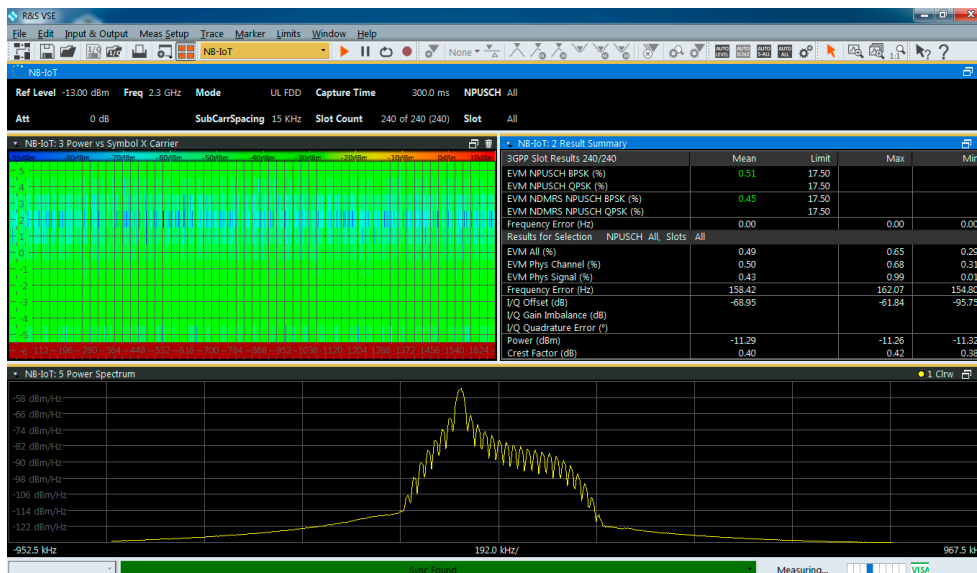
R&S VSE

File Edit Input & Output Meas Setup Trace Marker Limits Window Help

NB-IoT

None

NB-IoT

Ref Level -13.00 dBm Freq 2.3 GHz Mode UL FDD Capture Time 300.0 ms NPUSCH All

Att 0 dB SubCarrSpacing 15 KHz Slot Count 240 of 240 (240) Slot All

NB-IoT: 3 Power vs Symbol X Carrier

-6 112 196 280 364 448 532 616 700 784 868 952 1036 1120 1204 1288 1372 1456 1540 1624

NB-IoT: 2 Result Summary

| 3GPP Slot Results 240/240 | Mean | Limit | Max | Min |
|---|---|---|---|---|
| EVM NPUSCH BPSK (%) | 0.51 | 17.50 | | |
| EVM NPUSCH QPSK (%) | | 17.50 | | |
| EVM NDMRS NPUSCH BPSK (%) | 0.45 | 17.50 | | |
| EVM NDMRS NPUSCH QPSK (%) | | 17.50 | | |
| Frequency Error (Hz) | 0.00 | | 0.00 | 0.00 |
| Results for Selection NPUSCH All, Slots All | | | | |
| EVM All (%) | 0.49 | | 0.65 | 0.29 |
| EVM Phys Channel (%) | 0.50 | | 0.68 | 0.31 |
| EVM Phys Signal (%) | 0.43 | | 0.99 | 0.01 |
| Frequency Error (Hz) | 158.42 | | 162.07 | 154.80 |
| I/Q Offset (dB) | -68.95 | | -61.84 | -95.75 |
| I/Q Gain Imbalance (dB) | | | | |
| I/Q Quadrature Error (°) | | | | |
| Power (dBm) | -11.29 | | -11.26 | -11.32 |
| Crest Factor (dB) | 0.40 | | 0.42 | 0.38 |

NB-IoT: 5 Power Spectrum

1 Clrw

-58 dBm/Hz
-66 dBm/Hz
-74 dBm/Hz
-82 dBm/Hz
-90 dBm/Hz
-98 dBm/Hz
-106 dBm/Hz
-114 dBm/Hz
-122 dBm/Hz

-952.5 kHz 192.0 kHz/ 967.5 kHz

Sync Found

Measuring...